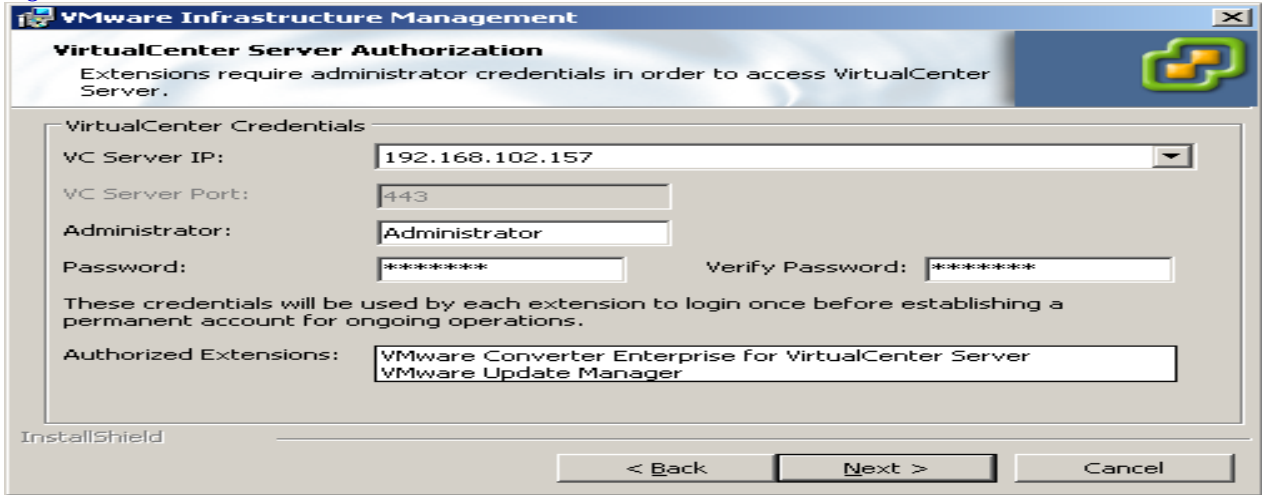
VMware Infrastructure Management

VirtualCenter Server Authorization

Extensions require administrator credentials in order to access VirtualCenter Server.

VirtualCenter Credentials

VC Server IP: 192.168.102.157

VC Server Port: 443

Administrator: Administrator

Password: ******* Verify Password: *******

These credentials will be used by each extension to login once before establishing a permanent account for ongoing operations.

Authorized Extensions: VMware Converter Enterprise for VirtualCenter Server
VMware Update Manager

InstallShield

< Back Next > Cancel